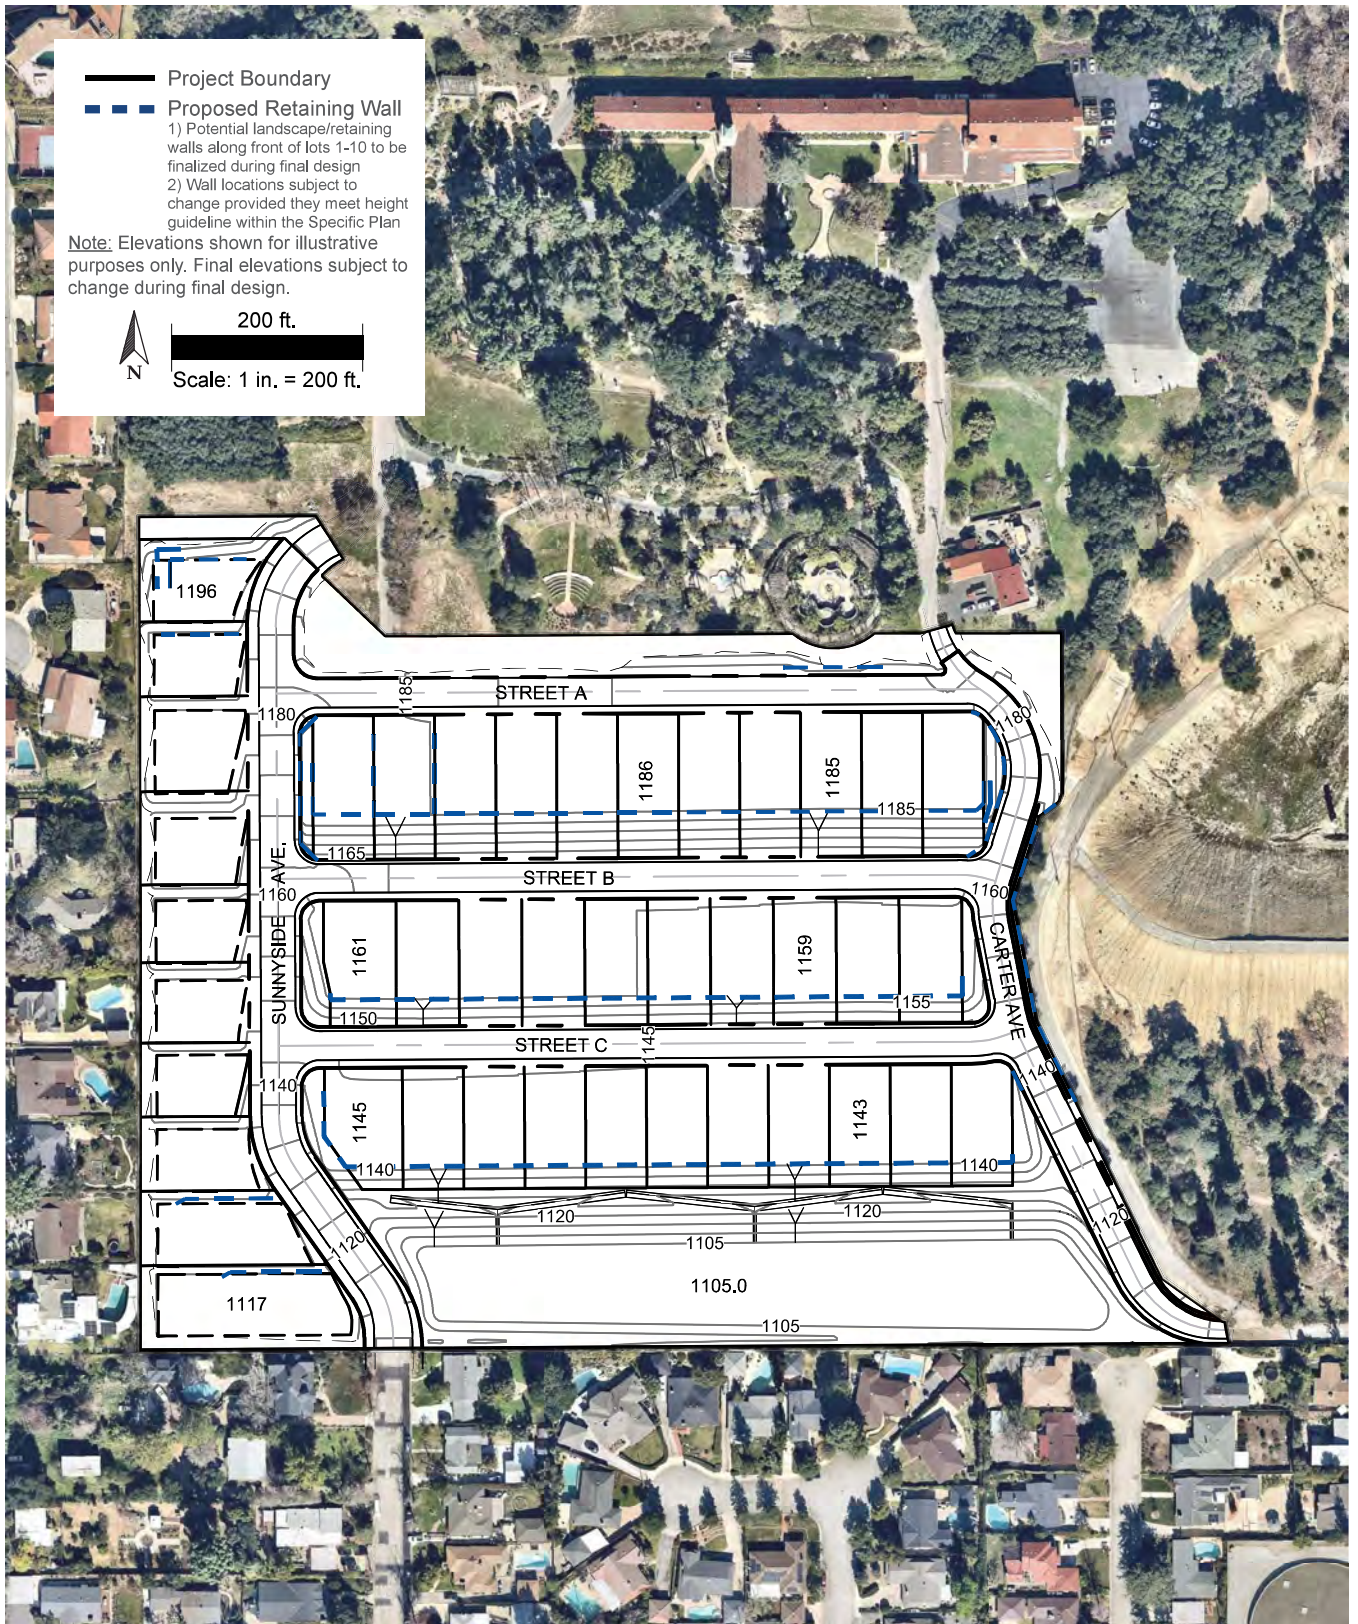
Project Boundary
Proposed Retaining Wall
1) Potential landscape/retaining walls along front of lots 1-10 to be finalized during final design
2) Wall locations subject to change provided they meet height guideline within the Specific Plan
Note: Elevations shown for illustrative purposes only. Final elevations subject to change during final design.

N
200 ft.
Scale: 1 in. = 200 ft.

1196
1185
STREET A
1180
1180
1186
1185
1185
1165
STREET B
1160
1160
1161
1159
SUNNYSIDE AVE.
CARTER AVE
1155
1150
STREET C
1145
1140
1140
1145
1143
1140
1140
1120
1120
1120
1120
1105
1105.0
1105
1117